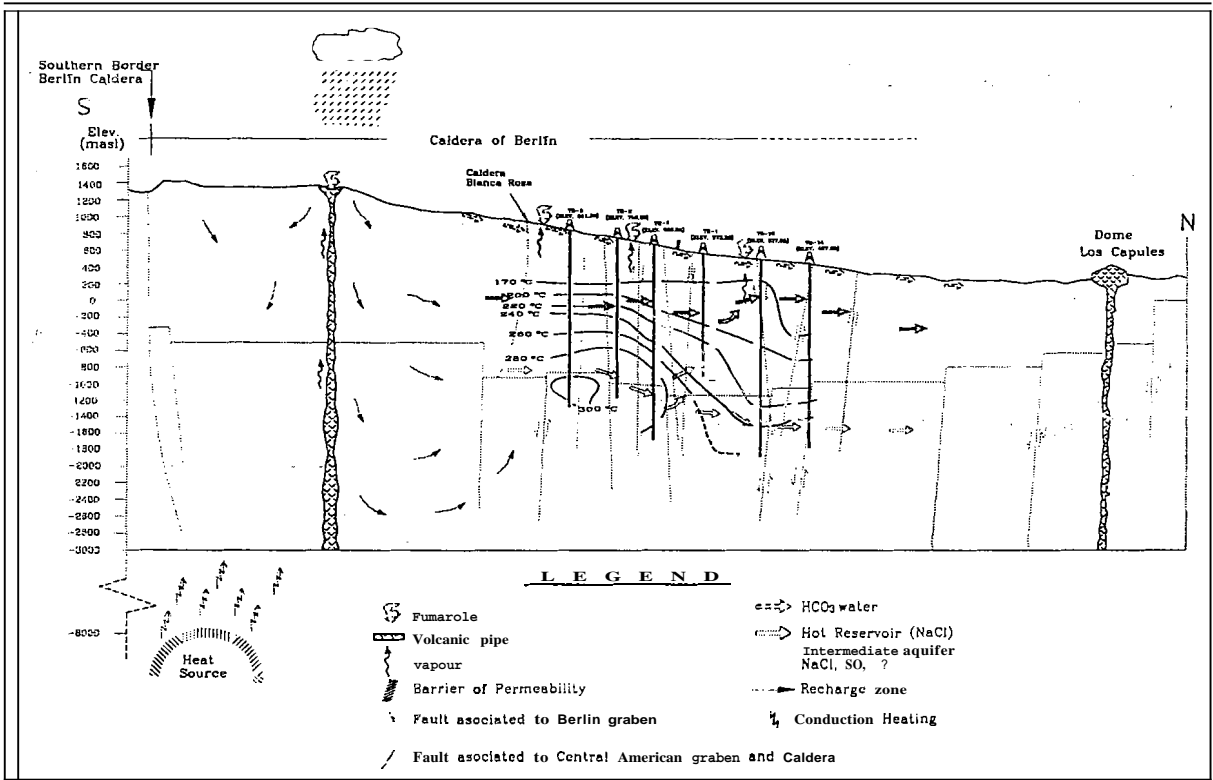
Southern Border
Berlin Caldera

S

Elev.
(masl)

Caldera of Berlin

1600
1400
1200
1000
800
600
400
200
0
-200
-400
-600
-800
-1000
-1200
-1400
-1600
-1800
-2000
-2200
-2400
-2600
-2800
-3000

-8000

Caldera
Blanca Rosa

N

Dome
Los Capules

170 °C
200 °C
220 °C
240 °C
260 °C
280 °C
300 °C

Heat
Source

L E G E N D

Fumarole
Volcanic pipe
vapour
Barrier of Permeability
Fault asociated to Berlin graben
Fault asociated to Central American graben and Caldera

$HCO_3$ water
Hot Reservoir (NaCl)
Intermediate aquifer
NaCl, SO, ?
Recharge zone
Conduction Heating